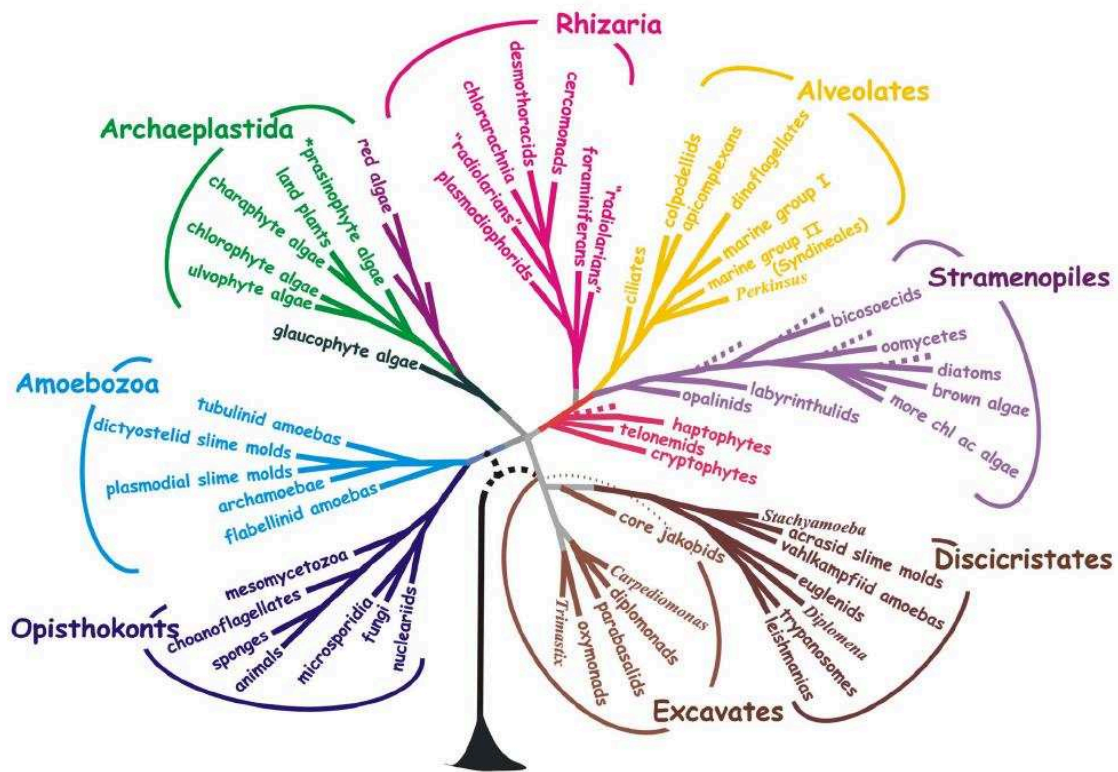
Rhizaria

desmothoracids
cercomonads
chlorarachnia
"radiolarians"
plasmodiophorids
foraminiferans
"radiolarians"

Alveolates

colpodellids
apicomplexans
dinoflagellates
ciliates
marine group I
marine group II (Syndineales)
Perkinsus

Archaeplastida

red algae
"prasinophyte algae
land plants
charaphyte algae
chlorophyte algae
ulvophyte algae
glaucophyte algae

Stramenopiles

bicosoecids
oomycetes
diatoms
brown algae
labyrinthulids
opalinids
more chl ac algae

Amoebozoa

tubulinid amoebas
dictyostelid slime molds
plasmodial slime molds
archamoebae
flabellinid amoebas

haptophytes
telonemids
cryptophytes

core jakobids
Stachyamoeba
acrasid slime molds
vahlkampfiid amoebas
euglenids
Diplomena
trypanosomes
leishmanias

Discicristates

Opisthokonts

mesomycetozoa
choanoflagellates
sponges
animals
microsporidia
fungi
nucleariids

Carpediomonas
diplomonads
Trimastix
parabasalids
oxymonads

Excavates